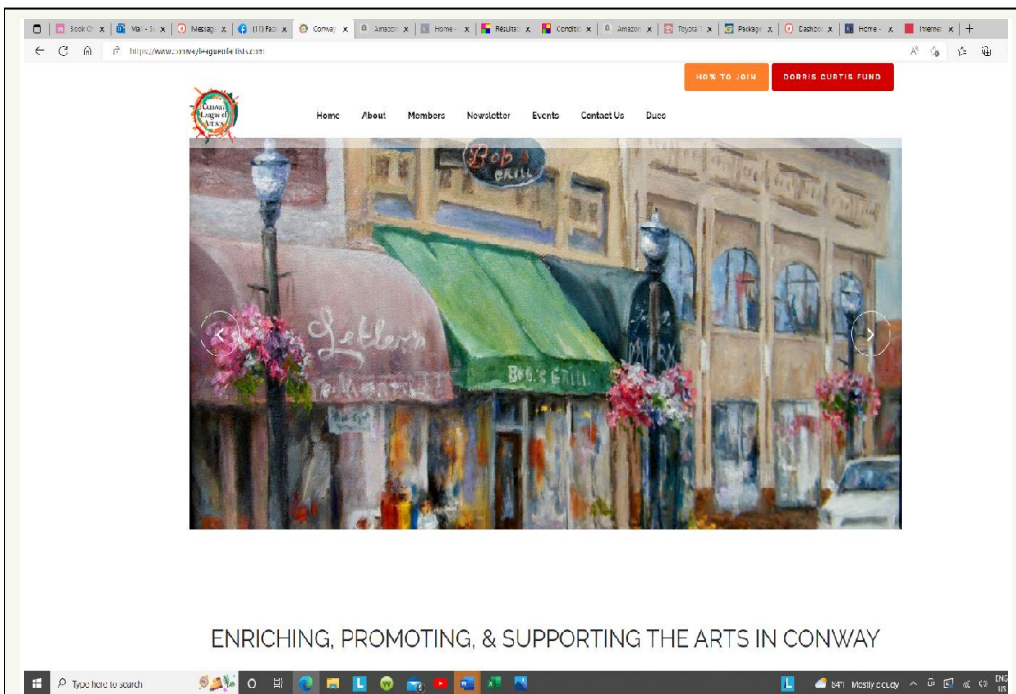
Book Cl x | Mail - x | Messag x | (11) Face x | Conway x | Amazon x | Home x | Résultat x | Conditi x | Amazon x | Toyota x | Package x | Dashbo x | Home x | Premier x | +

https://www.conwayleagueofartists.com

HOW TO JOIN
DORRIS CURTIS FUND

Conway League of Artists

Home About Members Newsletter Events Contact Us Dues

Bob's Grill

Letter

Bob's Grill

ENRICHING, PROMOTING, & SUPPORTING THE ARTS IN CONWAY

Type here to search

64°F Mostly cloudy ENG US